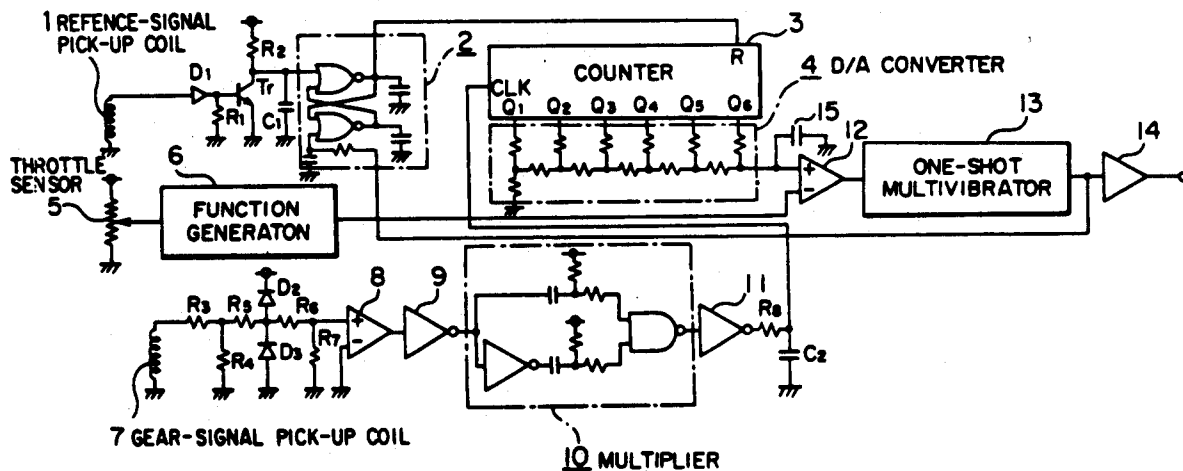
1 REFENCE-SIGNAL PICK-UP COIL

$D_1$

$R_2$

$Tr$

$R_1$

$C_1$

2

3

R

COUNTER

CLK

4 D/A CONVERTER

$Q_1$ $Q_2$ $Q_3$ $Q_4$ $Q_5$ $Q_6$

15

12

13

14

ONE-SHOT MULTIVIBRATOR

THROTTLE SENSOR

5

6

FUNCTION GENERATON

$D_2$

$R_3$ $R_5$ $R_6$

$R_4$

$D_3$

$R_7$

8

9

11

$R_8$

$C_2$

7 GEAR-SIGNAL PICK-UP COIL

10 MULTIPLIER